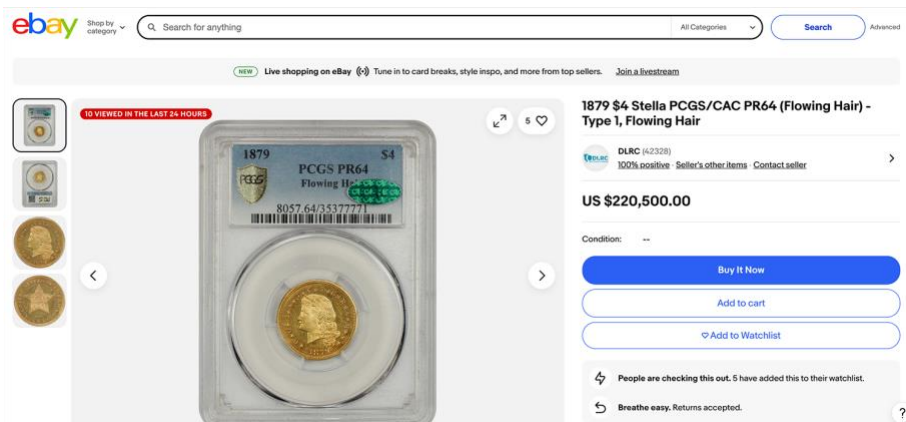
ebay Shop by category

Search for anything

All Categories

Search

Advanced

NEW Live shopping on eBay Tune in to card breaks, style inspo, and more from top sellers. Join a livestream

10 VIEWED IN THE LAST 24 HOURS

5

1879 PCGS PR64 $4
Flowing Hair
8057.64/35377771

1879 $4 Stella PCGS/CAC PR64 (Flowing Hair) - Type 1, Flowing Hair

DLRC (42328)
100% positive · Seller's other items · Contact seller

US $220,500.00

Condition: --

Buy It Now

Add to cart

Add to Watchlist

People are checking this out. 5 have added this to their watchlist.

Breathe easy. Returns accepted.

?